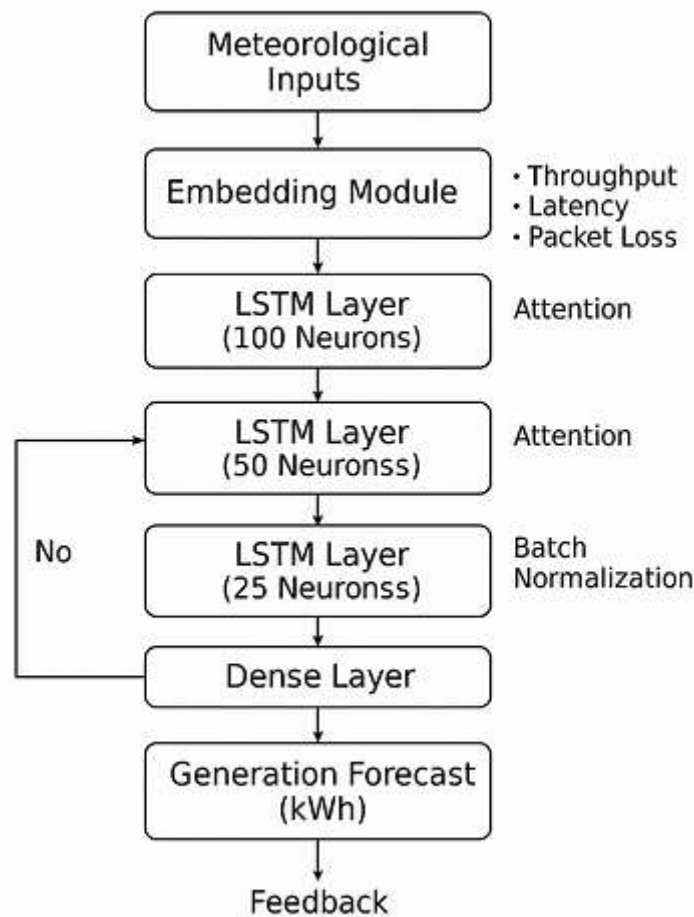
Meteorological Inputs

Embedding Module

• Throughput
• Latency
• Packet Loss

LSTM Layer (100 Neurons)

Attention

LSTM Layer (50 Neuronss)

Attention

No

LSTM Layer (25 Neuronss)

Batch Normalization

Dense Layer

Generation Forecast (kWh)

Feedback